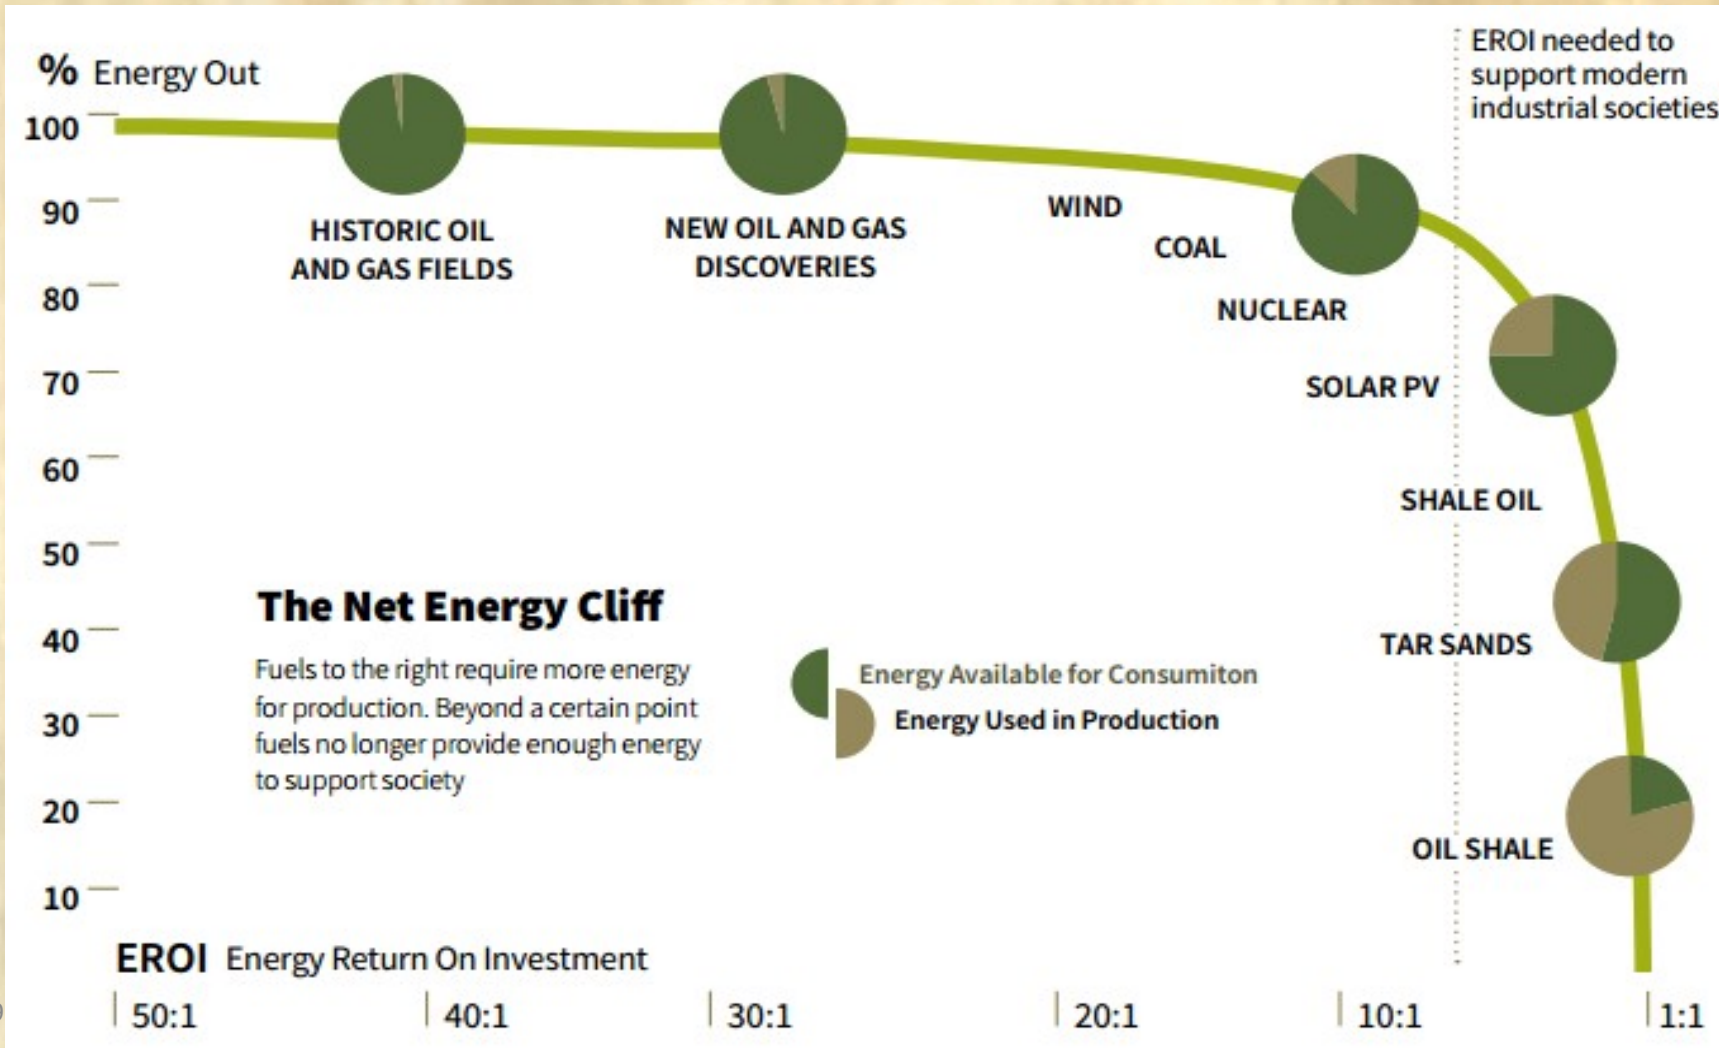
% Energy Out

EROI needed to support modern industrial societies

100
90
80
70
60
50
40
30
20
10

HISTORIC OIL AND GAS FIELDS

NEW OIL AND GAS DISCOVERIES

WIND

COAL

NUCLEAR

SOLAR PV

SHALE OIL

TAR SANDS

OIL SHALE

The Net Energy Cliff

Fuels to the right require more energy for production. Beyond a certain point fuels no longer provide enough energy to support society

Energy Available for Consumiton

Energy Used in Production

EROI Energy Return On Investment

50:1
40:1
30:1
20:1
10:1
1:1